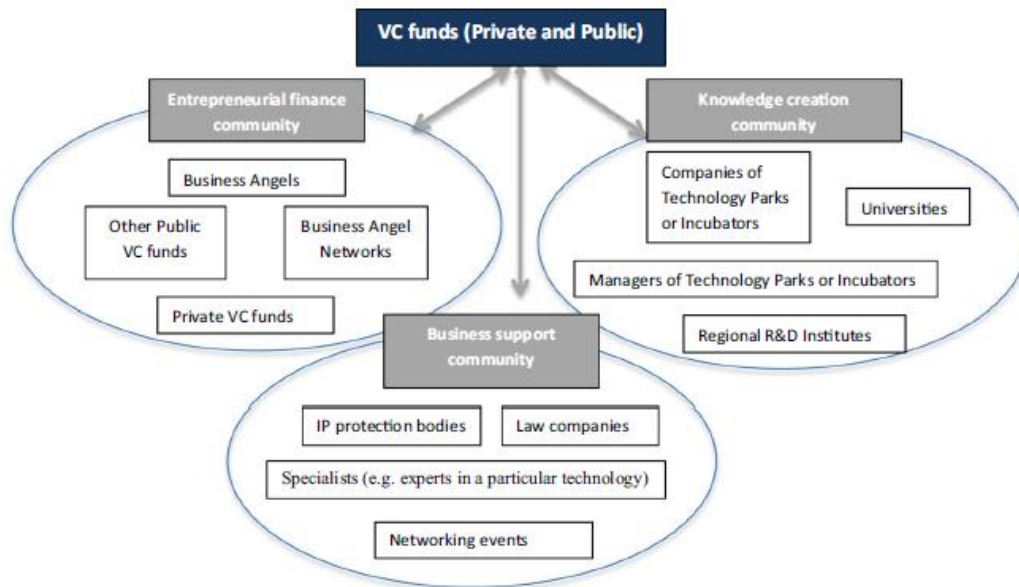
VC funds (Private and Public)

Entrepreneurial finance community

Business Angels

Other Public VC funds

Business Angel Networks

Private VC funds

Knowledge creation community

Companies of Technology Parks or Incubators

Universities

Managers of Technology Parks or Incubators

Regional R&D Institutes

Business support community

IP protection bodies

Law companies

Specialists (e.g. experts in a particular technology)

Networking events